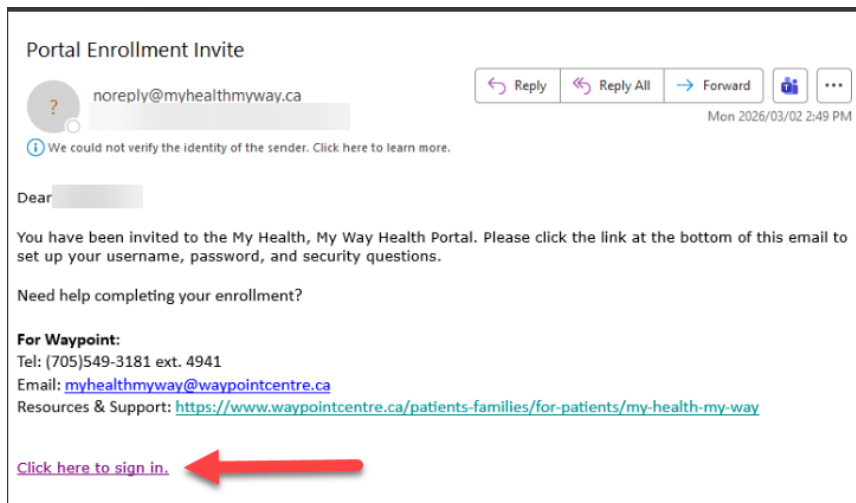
Portal Enrollment Invite

noreply@myhealthmyway.ca

Reply | Reply All | Forward | ...

Mon 2026/03/02 2:49 PM

We could not verify the identity of the sender. Click here to learn more.

Dear

You have been invited to the My Health, My Way Health Portal. Please click the link at the bottom of this email to set up your username, password, and security questions.

Need help completing your enrollment?

**For Waypoint:**
Tel: (705)549-3181 ext. 4941
Email: myhealthmyway@waypointcentre.ca
Resources & Support: https://www.waypointcentre.ca/patients-families/for-patients/my-health-my-way

Click here to sign in.